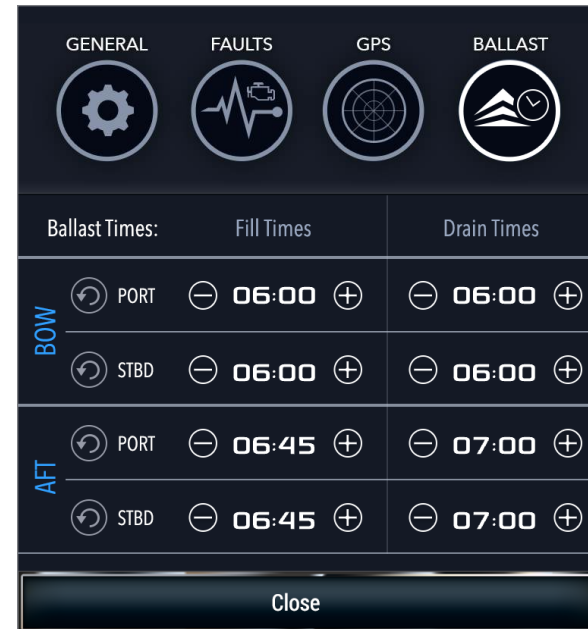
GENERAL FAULTS GPS BALLAST

| Ballast Times: | | Fill Times | Drain Times |
|---|---|---|---|
| BOW | PORT | 06:00 | 06:00 |
| | STBD | 06:00 | 06:00 |
| AFT | PORT | 06:45 | 07:00 |
| | STBD | 06:45 | 07:00 |

Close